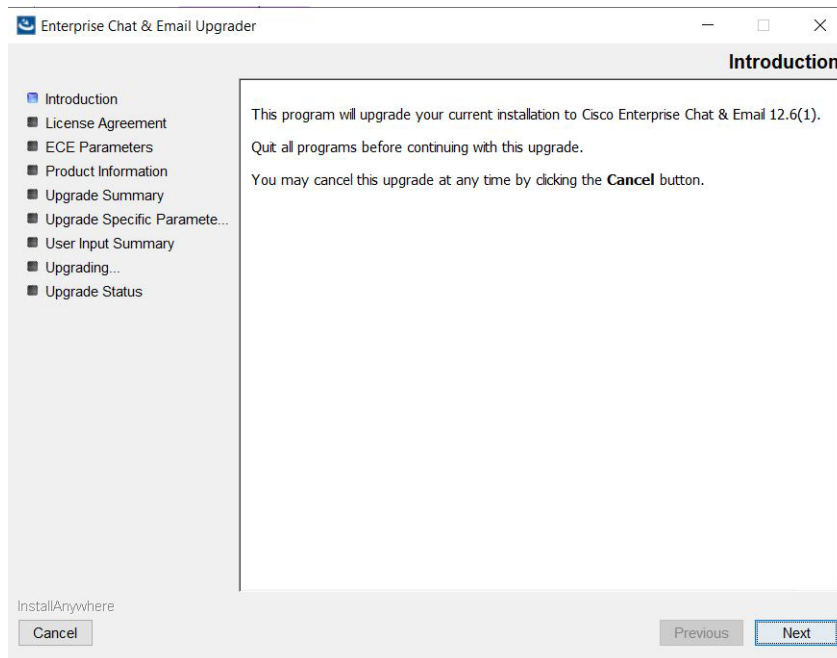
Enterprise Chat & Email Upgrader

Introduction

Introduction
License Agreement
ECE Parameters
Product Information
Upgrade Summary
Upgrade Specific Paramete...
User Input Summary
Upgrading...
Upgrade Status

This program will upgrade your current installation to Cisco Enterprise Chat & Email 12.6(1).

Quit all programs before continuing with this upgrade.

You may cancel this upgrade at any time by clicking the **Cancel** button.

InstallAnywhere

Cancel

Previous

Next